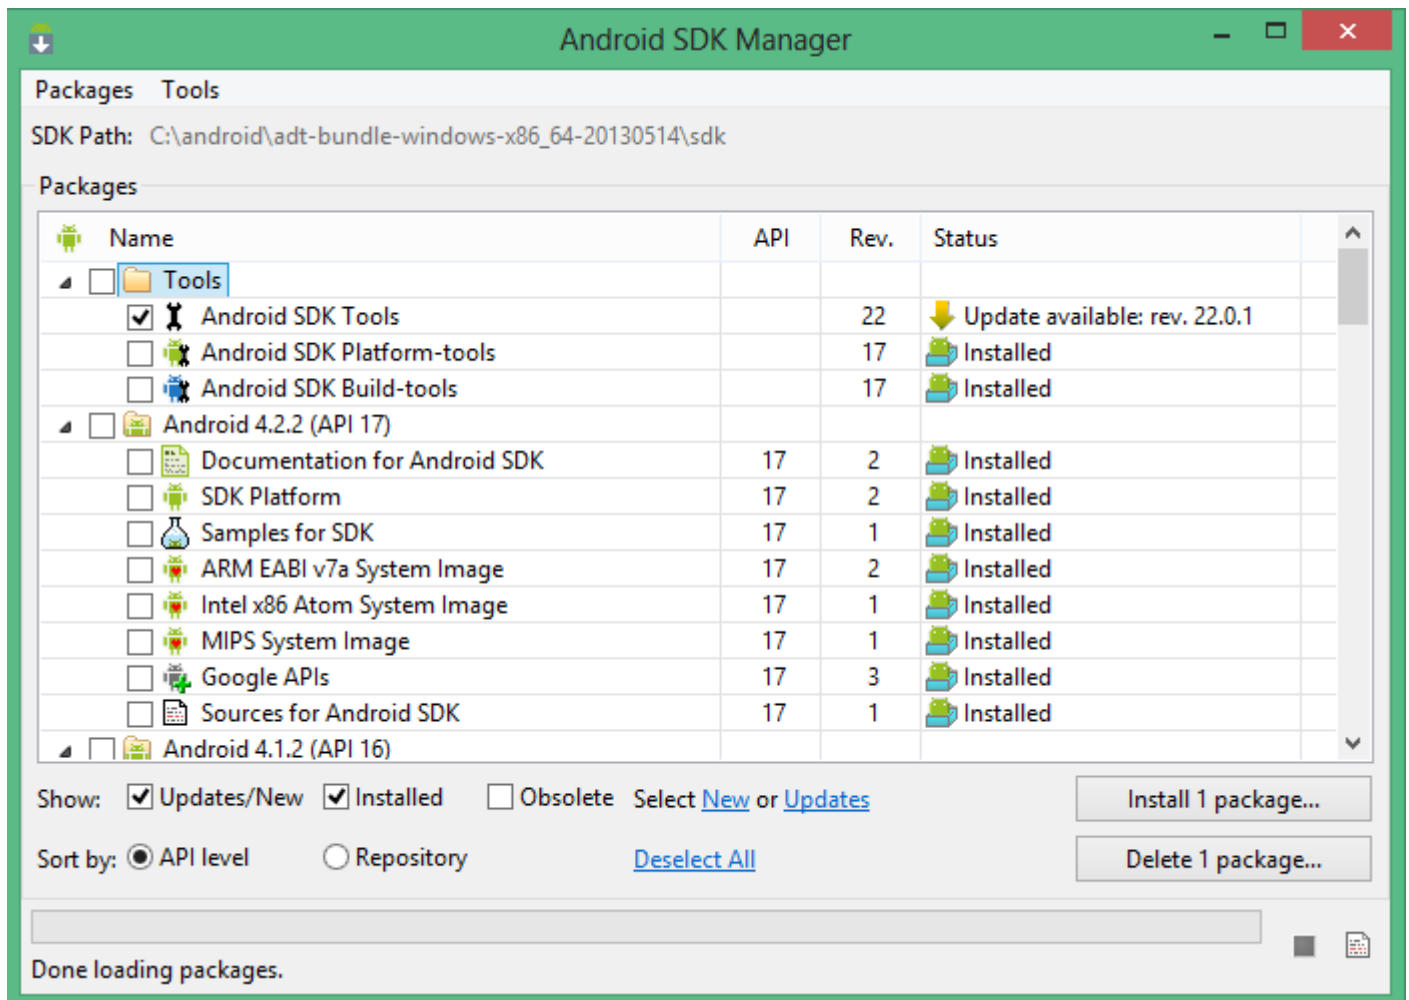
Android SDK Manager

Packages Tools

SDK Path: C:\android\adt-bundle-windows-x86_64-20130514\sdk

Packages

| Name | API | Rev. | Status |
|---|---|---|---|
| Tools | | | |
| Android SDK Tools | | 22 | Update available: rev. 22.0.1 |
| Android SDK Platform-tools | | 17 | Installed |
| Android SDK Build-tools | | 17 | Installed |
| Android 4.2.2 (API 17) | | | |
| Documentation for Android SDK | 17 | 2 | Installed |
| SDK Platform | 17 | 2 | Installed |
| Samples for SDK | 17 | 1 | Installed |
| ARM EABI v7a System Image | 17 | 2 | Installed |
| Intel x86 Atom System Image | 17 | 1 | Installed |
| MIPS System Image | 17 | 1 | Installed |
| Google APIs | 17 | 3 | Installed |
| Sources for Android SDK | 17 | 1 | Installed |
| Android 4.1.2 (API 16) | | | |

Show: Updates/New Installed Obsolete Select New or Updates

Install 1 package...

Sort by: API level Repository Deselect All

Delete 1 package...

Done loading packages.